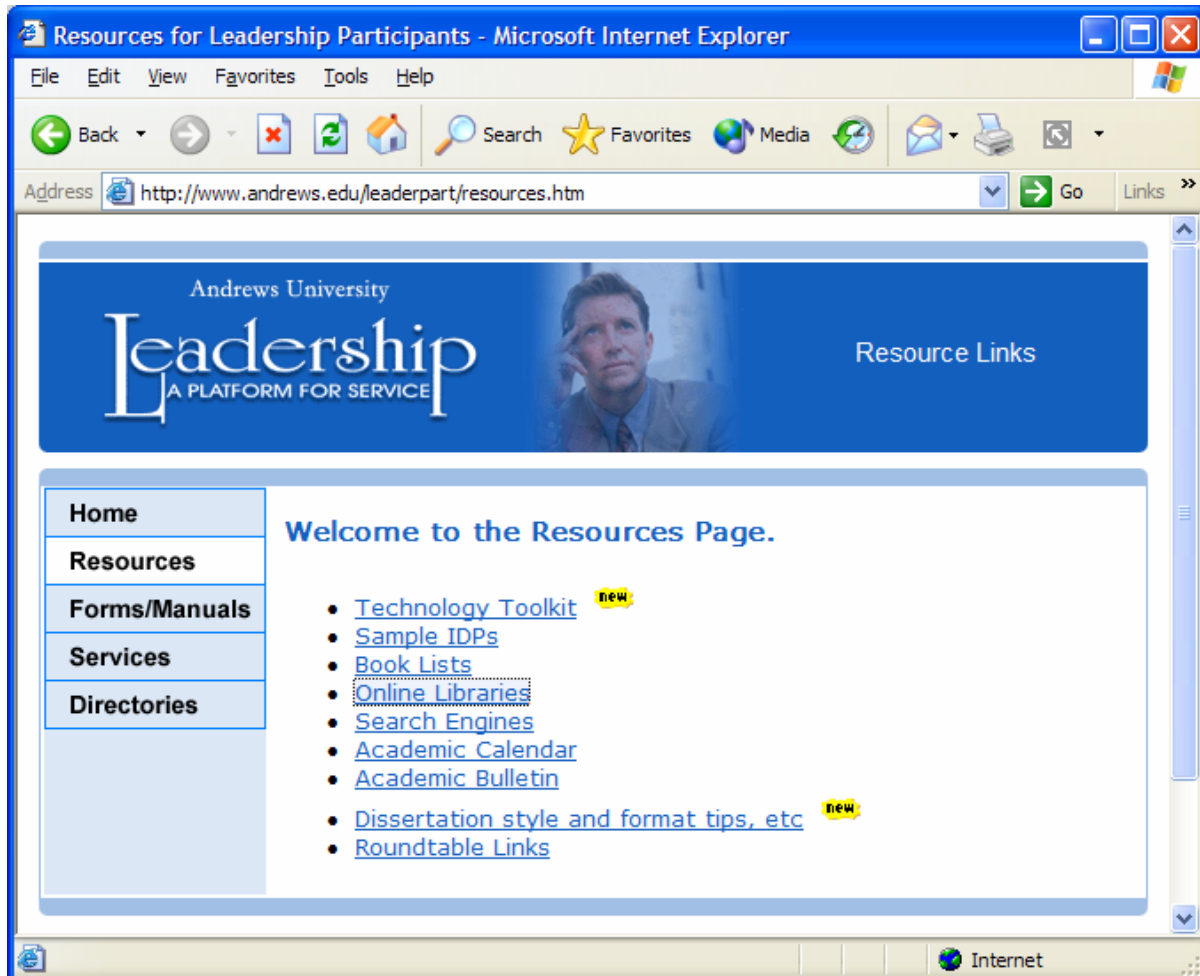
Resources for Leadership Participants - Microsoft Internet Explorer

File Edit View Favorites Tools Help

Back Search Favorites Media

Address http://www.andrews.edu/leaderpart/resources.htm Go Links

Andrews University
Leadership
A PLATFORM FOR SERVICE

Resource Links

Home
Resources
Forms/Manuals
Services
Directories

Welcome to the Resources Page.

- Technology Toolkit new
- Sample IDPs
- Book Lists
- Online Libraries
- Search Engines
- Academic Calendar
- Academic Bulletin
- Dissertation style and format tips, etc new
- Roundtable Links

Internet